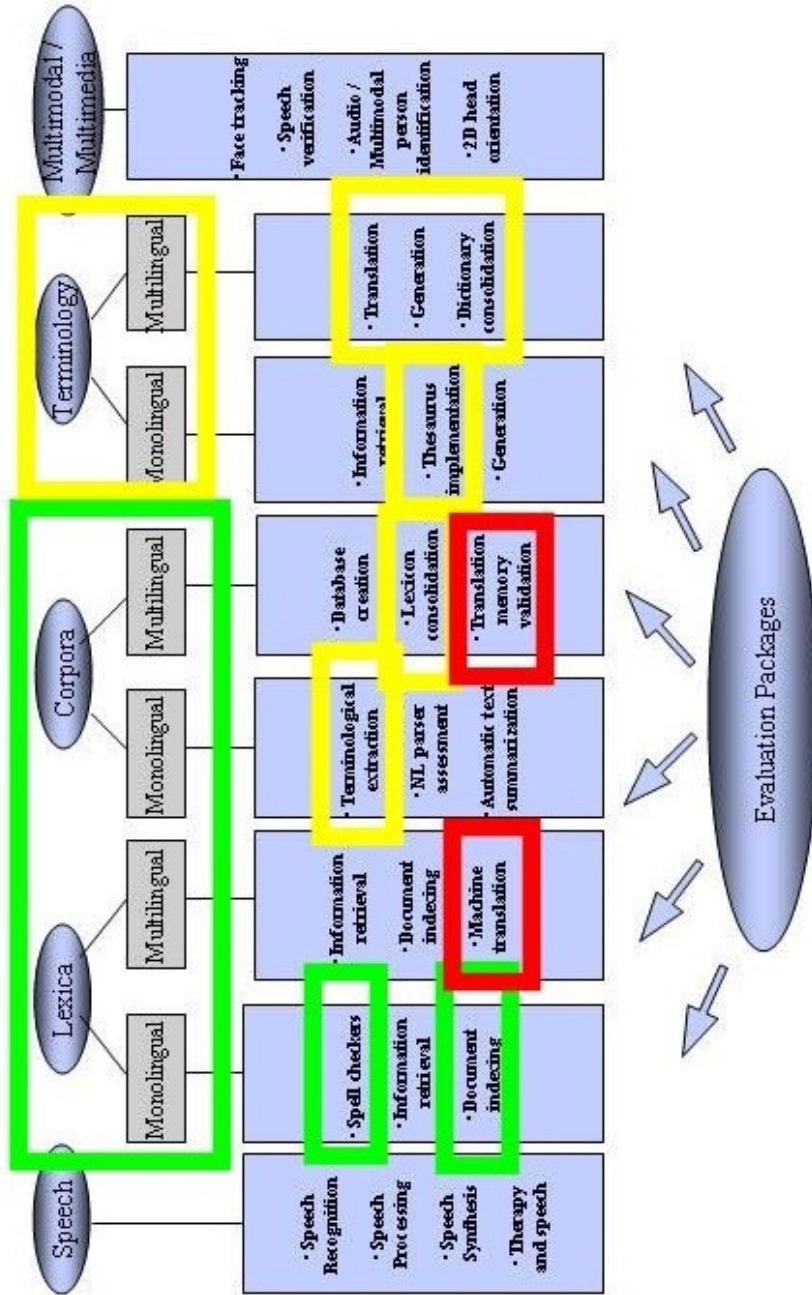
Speech

· Speech Recognition
· Speech Processing
· Speech Synthesis
· Therapy and speech

Lexica

Monolingual

· Spell checkers
· Information retrieval
· Document indexing

Multilingual

· Information retrieval
· Document indexing
· Machine translation

Corpora

Monolingual

· Terminological extraction
· NL parser assesment
· Automatic text summarization

Multilingual

· Database creation
· Lexicon consolidation
· Translation memory validation

Terminology

Monolingual

· Information retrieval
· Thesaurus implementation
· Generation

Multilingual

· Translation
· Generation
· Dictionary consolidation

Multimodal / Multimedia

· Face tracking
· Speech verification
· Audio / Multimodal person identification
· 2D head orientation

Evaluation Packages